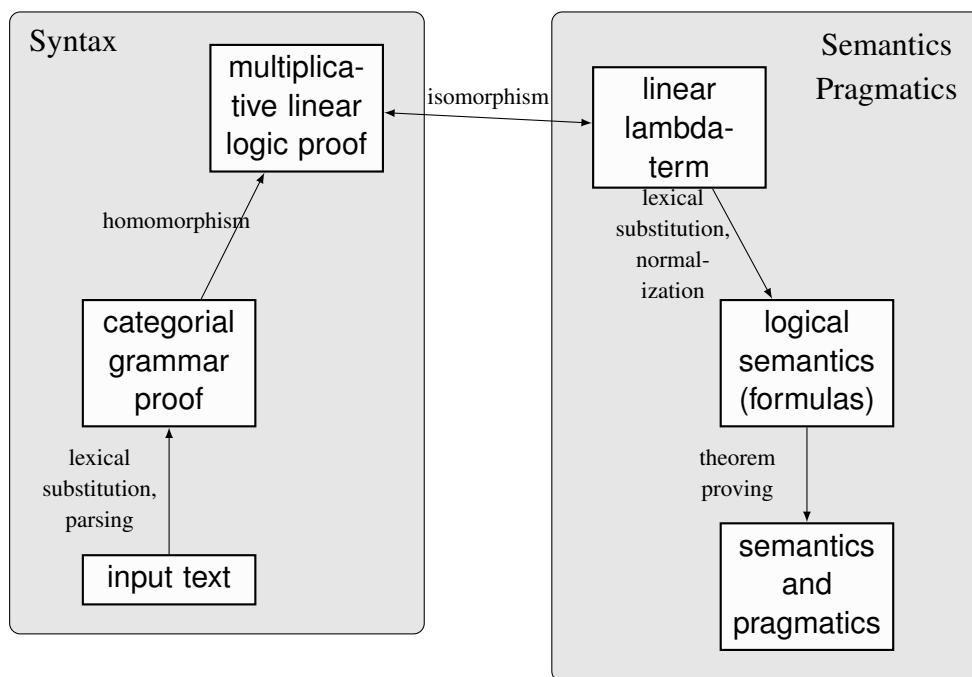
Syntax

multiplicative linear logic proof

isomorphism

Semantics
Pragmatics

linear lambda-term

homomorphism

lexical substitution, normalization

categorial grammar proof

logical semantics (formulas)

lexical substitution, parsing

theorem proving

input text

semantics and pragmatics